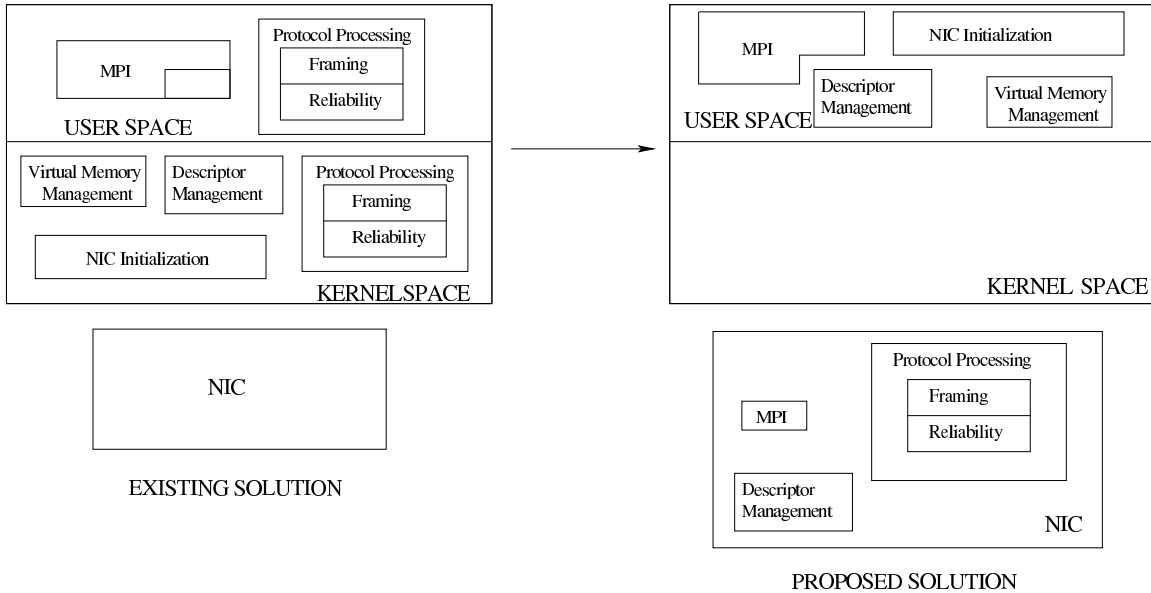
MPI

Protocol Processing

Framing

Reliability

USER SPACE

Virtual Memory Management

Descriptor Management

Protocol Processing

Framing

Reliability

NIC Initialization

KERNELSPACE

NIC

EXISTING SOLUTION

MPI

NIC Initialization

Descriptor Management

Virtual Memory Management

USER SPACE

KERNEL SPACE

Protocol Processing

Framing

Reliability

MPI

Descriptor Management

NIC

PROPOSED SOLUTION